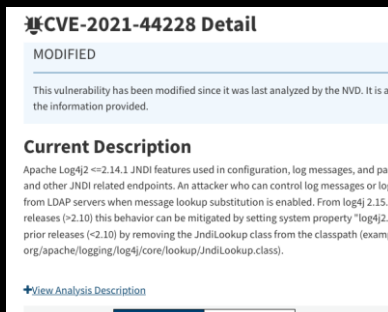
CVE-2021-44228 Detail

MODIFIED

This vulnerability has been modified since it was last analyzed by the NVD. It is a the information provided.

Current Description

Apache Log4j2 <=2.14.1 JNDI features used in configuration, log messages, and pa and other JNDI related endpoints. An attacker who can control log messages or lo from LDAP servers when message lookup substitution is enabled. From log4j 2.15. releases (>2.10) this behavior can be mitigated by setting system property "log4j2. prior releases (<2.10) by removing the JndiLookup class from the classpath (exam org/apache/logging/log4j/core/lookup/JndiLookup.class).

+View Analysis Description